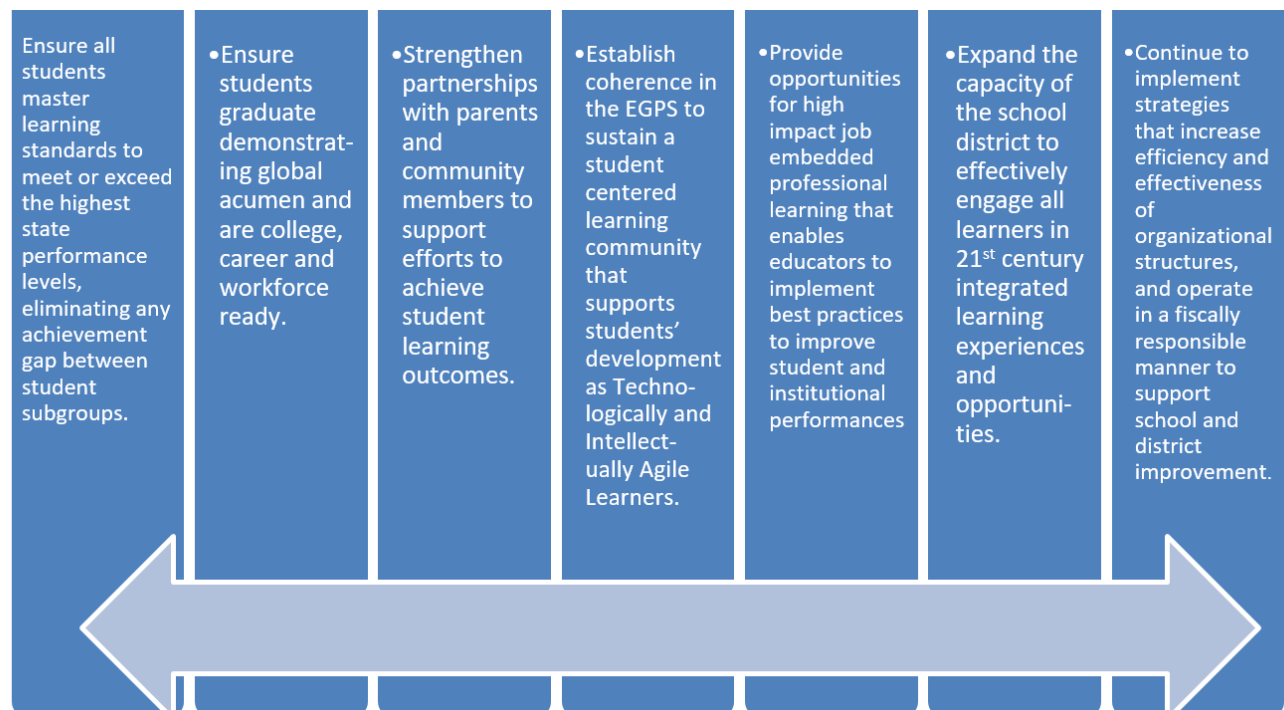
Ensure all students master learning standards to meet or exceed the highest state performance levels, eliminating any achievement gap between student subgroups.

•Ensure students graduate demonstrating global acumen and are college, career and workforce ready.

•Strengthen partnerships with parents and community members to support efforts to achieve student learning outcomes.

•Establish coherence in the EGPS to sustain a student centered learning community that supports students' development as Technologically and Intellectually Agile Learners.

•Provide opportunities for high impact job embedded professional learning that enables educators to implement best practices to improve student and institutional performances

•Expand the capacity of the school district to effectively engage all learners in 21$^{st}$ century integrated learning experiences and opportunities.

•Continue to implement strategies that increase efficiency and effectiveness of organizational structures, and operate in a fiscally responsible manner to support school and district improvement.